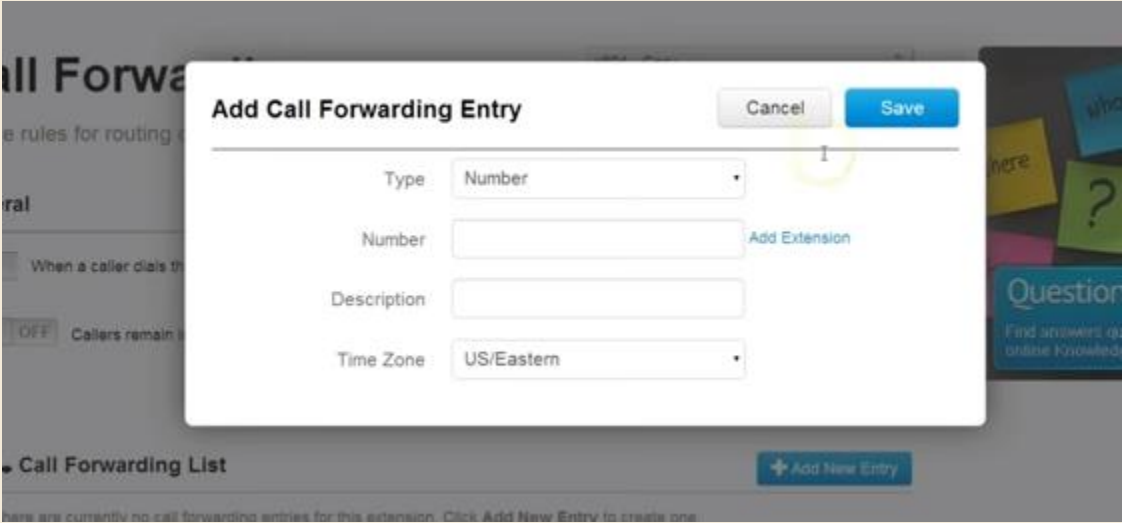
ll Forwa

e rules for routing

ral

When a caller dials th

OFF Callers remain

Add Call Forwarding Entry

Cancel

Save

Type Number

Number

Add Extension

Description

Time Zone US/Eastern

here

?

Question

Find answers
online Knowled

Call Forwarding List

Add New Entry

here are currently no call forwarding entries for this extension. Click Add New Entry to create one.